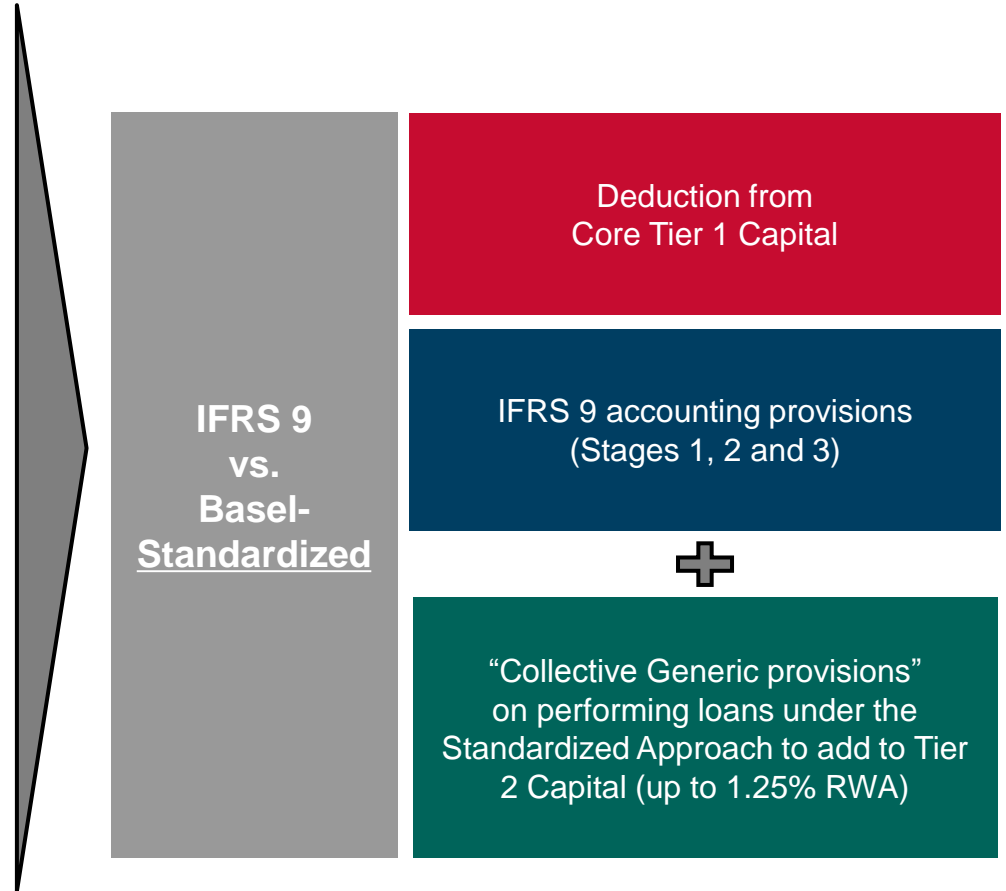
IFRS 9
vs.
Basel-
Standardized

Deduction from
Core Tier 1 Capital

IFRS 9 accounting provisions
(Stages 1, 2 and 3)

“Collective Generic provisions” on performing loans under the Standardized Approach to add to Tier 2 Capital (up to 1.25% RWA)